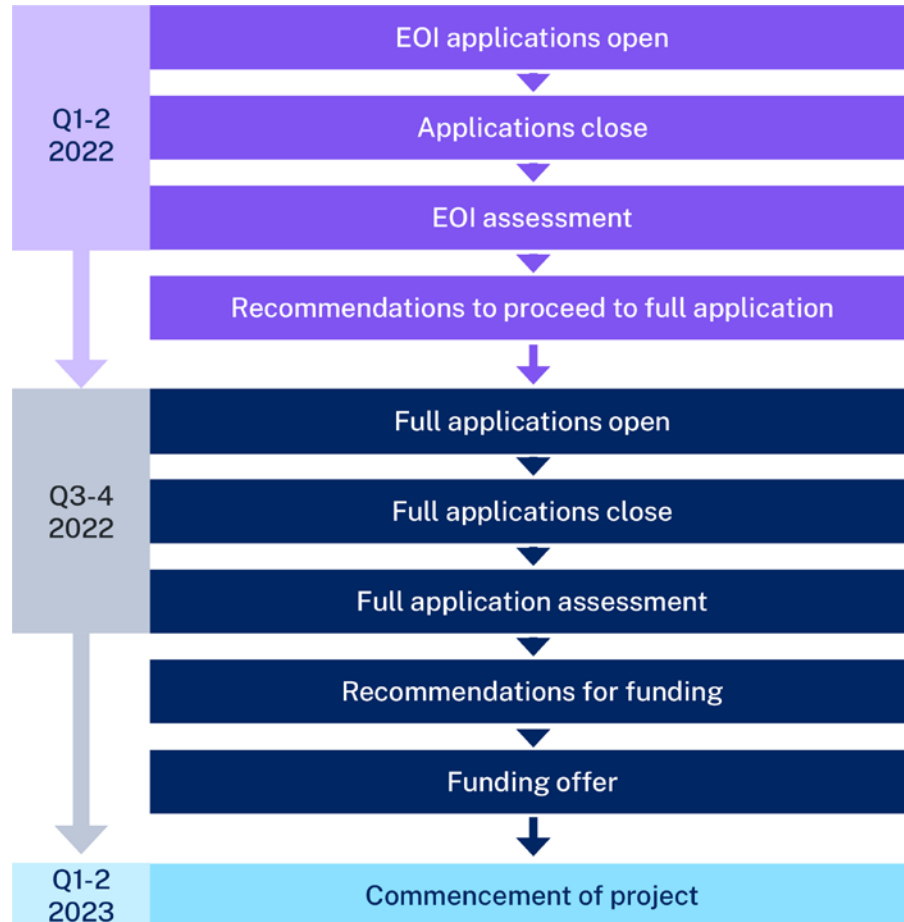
Q1-2
2022

EOI applications open

Applications close

EOI assessment

Recommendations to proceed to full application

Q3-4
2022

Full applications open

Full applications close

Full application assessment

Recommendations for funding

Funding offer

Q1-2
2023

Commencement of project